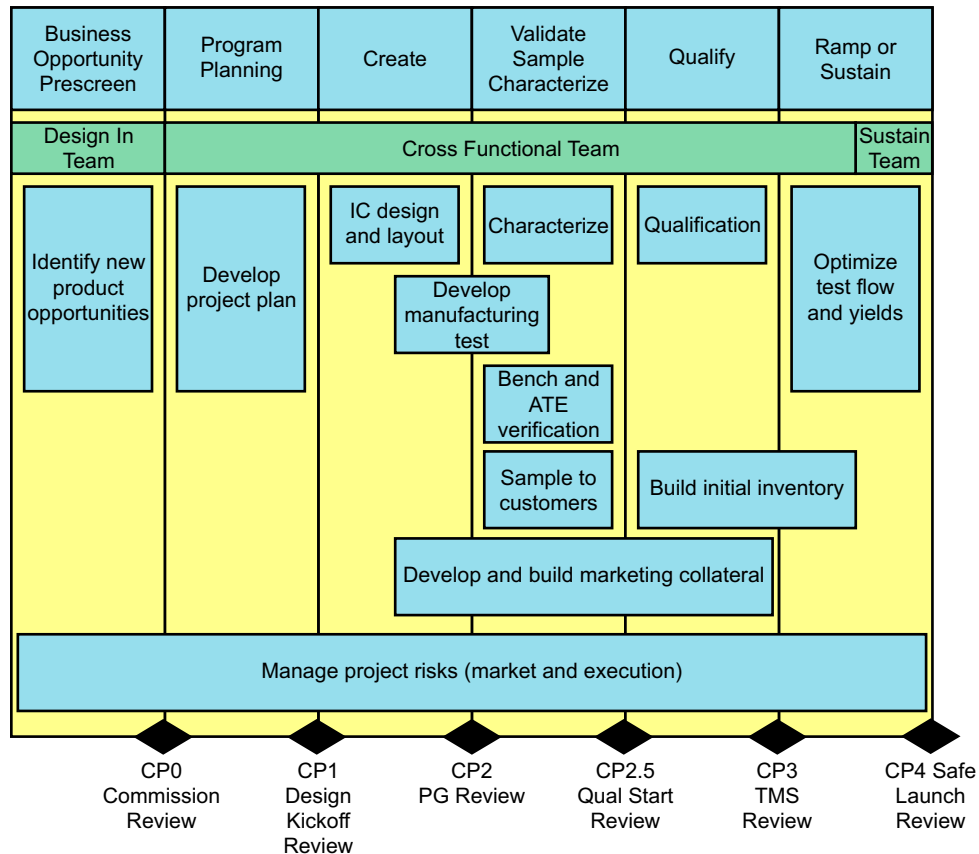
| Business Opportunity Prescreen | Program Planning | Create | Validate Sample Characterize | Qualify | Ramp or Sustain |
|---|---|---|---|---|---|

Design In Team

Cross Functional Team

Sustain Team

Identify new product opportunities

Develop project plan

IC design and layout

Characterize

Qualification

Optimize test flow and yields

Develop manufacturing test

Bench and ATE verification

Sample to customers

Build initial inventory

Develop and build marketing collateral

Manage project risks (market and execution)

CP0 Commission Review

CP1 Design Kickoff Review

CP2 PG Review

CP2.5 Qual Start Review

CP3 TMS Review

CP4 Safe Launch Review